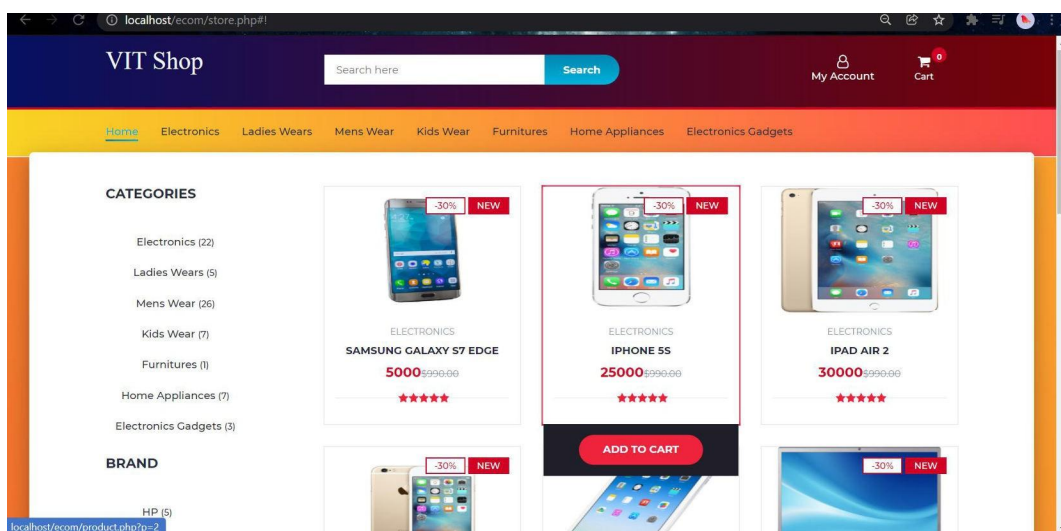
localhost/ecom/store.php#!

VIT Shop

Search here

Search

My Account

0

Cart

Home Electronics Ladies Wears Mens Wear Kids Wear Furnitures Home Appliances Electronics Gadgets

CATEGORIES

Electronics (22)

Ladies Wears (5)

Mens Wear (26)

Kids Wear (7)

Furnitures (1)

Home Appliances (7)

Electronics Gadgets (3)

BRAND

HP (5)

-30% NEW

ELECTRONICS

SAMSUNG GALAXY S7 EDGE

5000 $990.00

-30% NEW

ELECTRONICS

IPHONE 5S

25000 $990.00

ADD TO CART

-30% NEW

ELECTRONICS

IPAD AIR 2

30000 $990.00

-30% NEW

-30% NEW

localhost/ecom/product.php?p=2